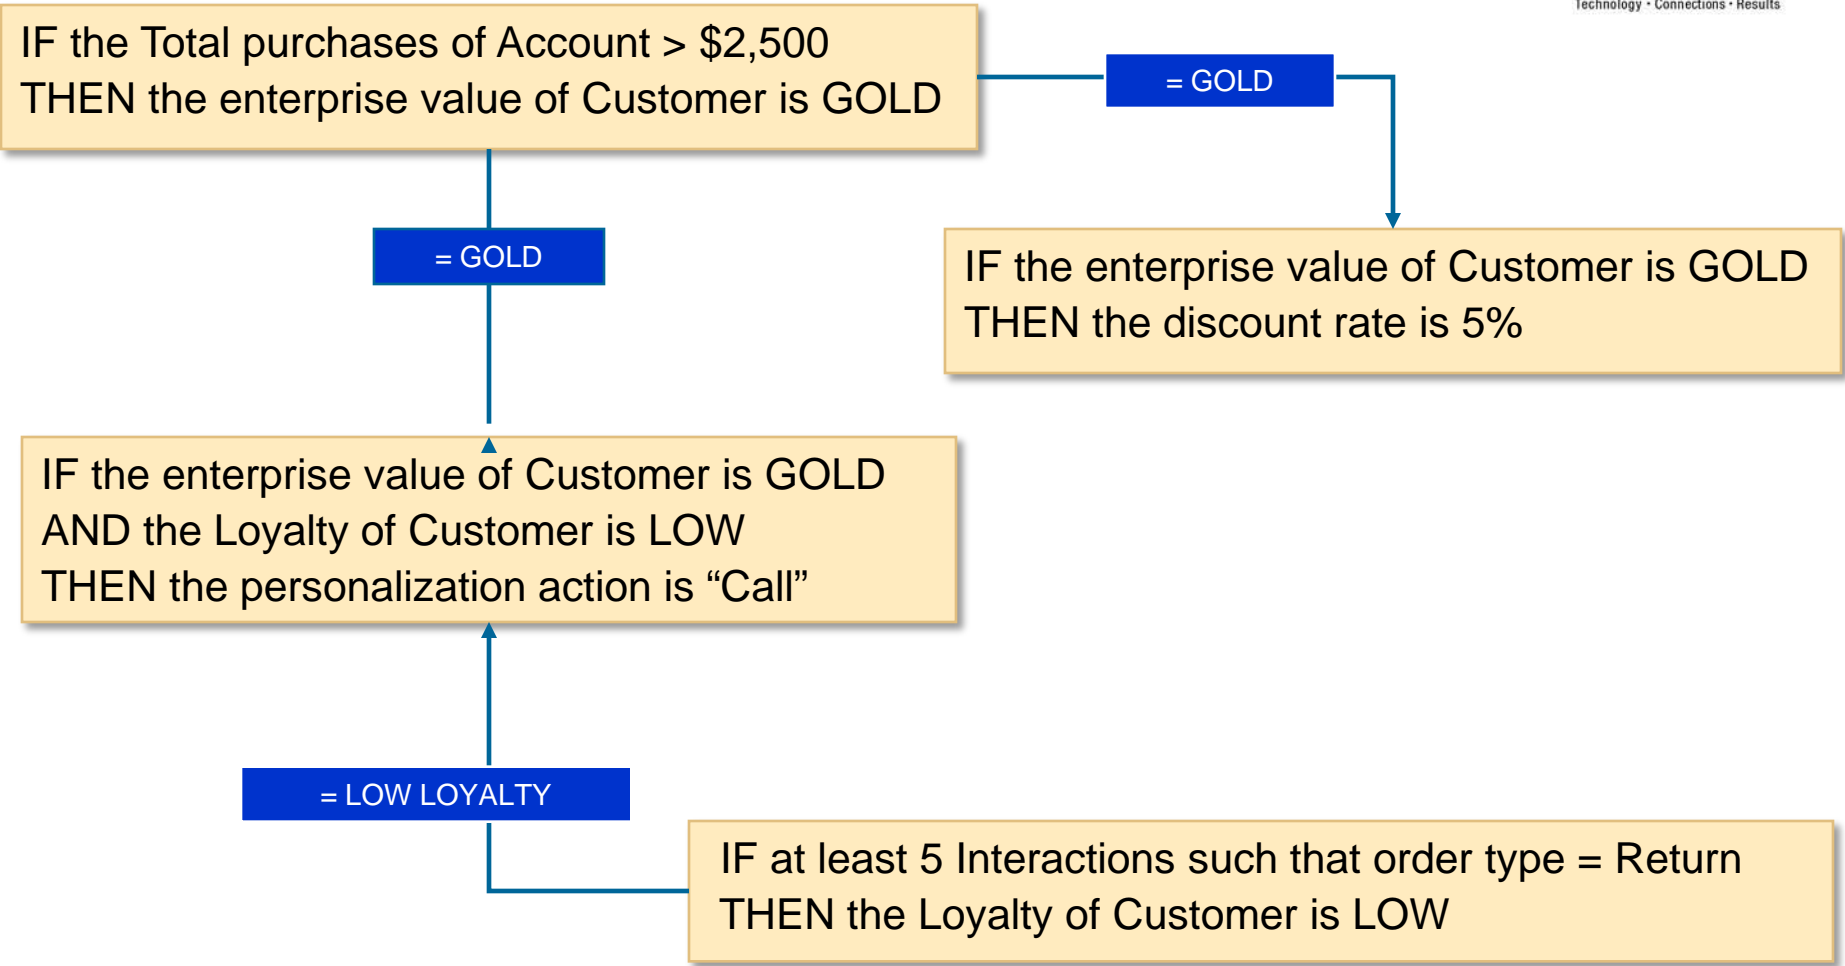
Technology • Connections • Results

IF the Total purchases of Account > \$2,500
THEN the enterprise value of Customer is GOLD

= GOLD

= GOLD

IF the enterprise value of Customer is GOLD
THEN the discount rate is 5%

IF the enterprise value of Customer is GOLD
AND the Loyalty of Customer is LOW
THEN the personalization action is “Call”

= LOW LOYALTY

IF at least 5 Interactions such that order type = Return
THEN the Loyalty of Customer is LOW